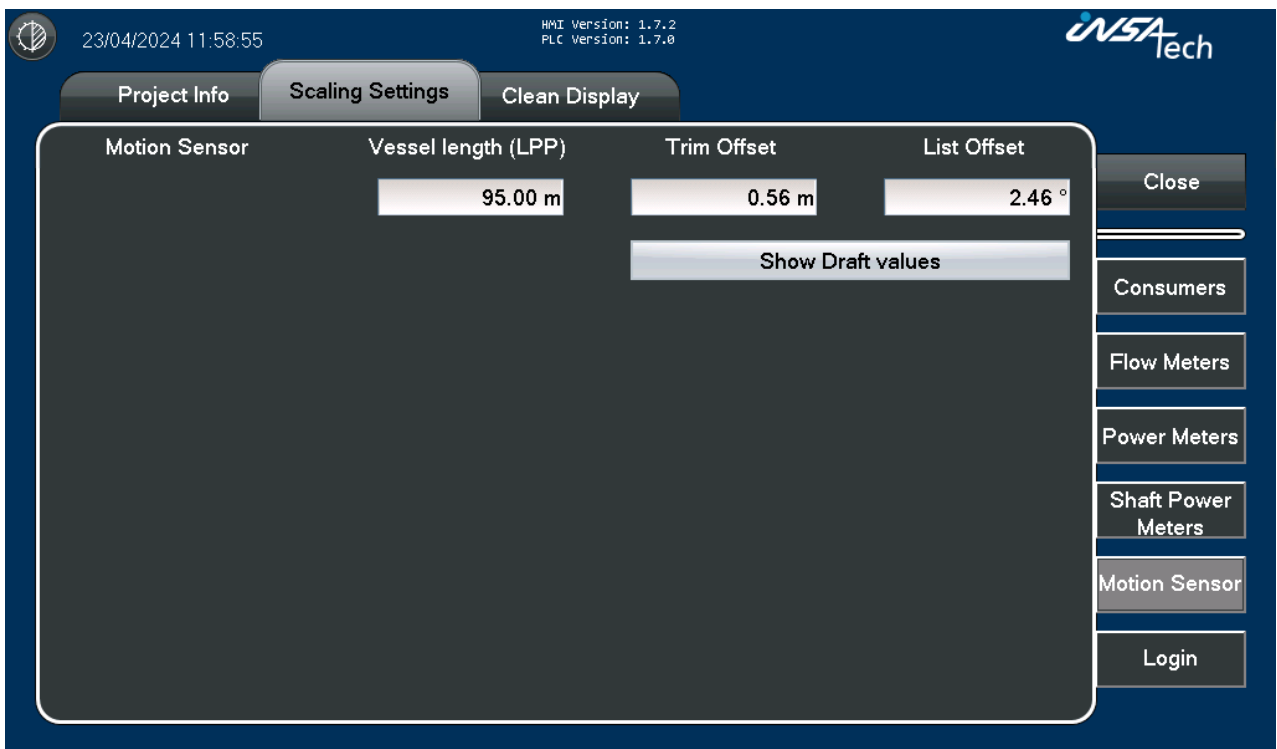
23/04/2024 11:58:55

HMI Version: 1.7.2
PLC Version: 1.7.0

INSATech

Project Info
Scaling Settings
Clean Display

Motion Sensor

Vessel length (LPP)
95.00 m

Trim Offset
0.56 m

List Offset
2.46 °

Show Draft values

Close

Consumers

Flow Meters

Power Meters

Shaft Power Meters

Motion Sensor

Login